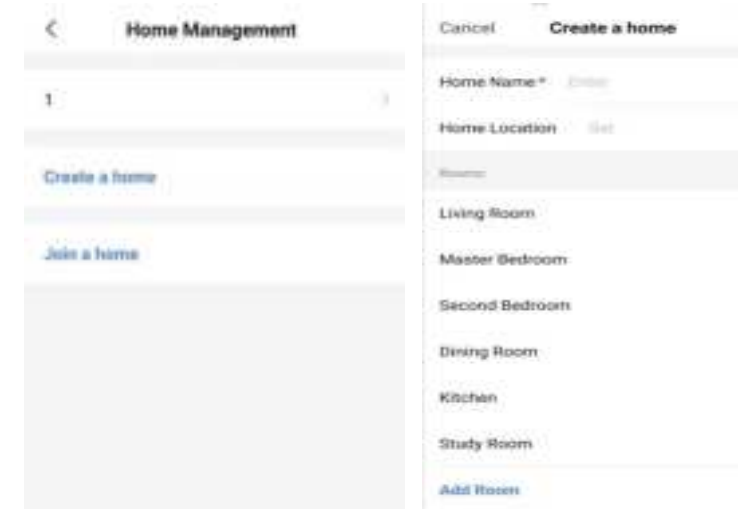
<

Home Management

1

>

Create a home

Join a home

Cancel

Create a home

Home Name *

Enter

Home Location

Set

Rooms

Living Room

Master Bedroom

Second Bedroom

Dining Room

Kitchen

Study Room

Add Room